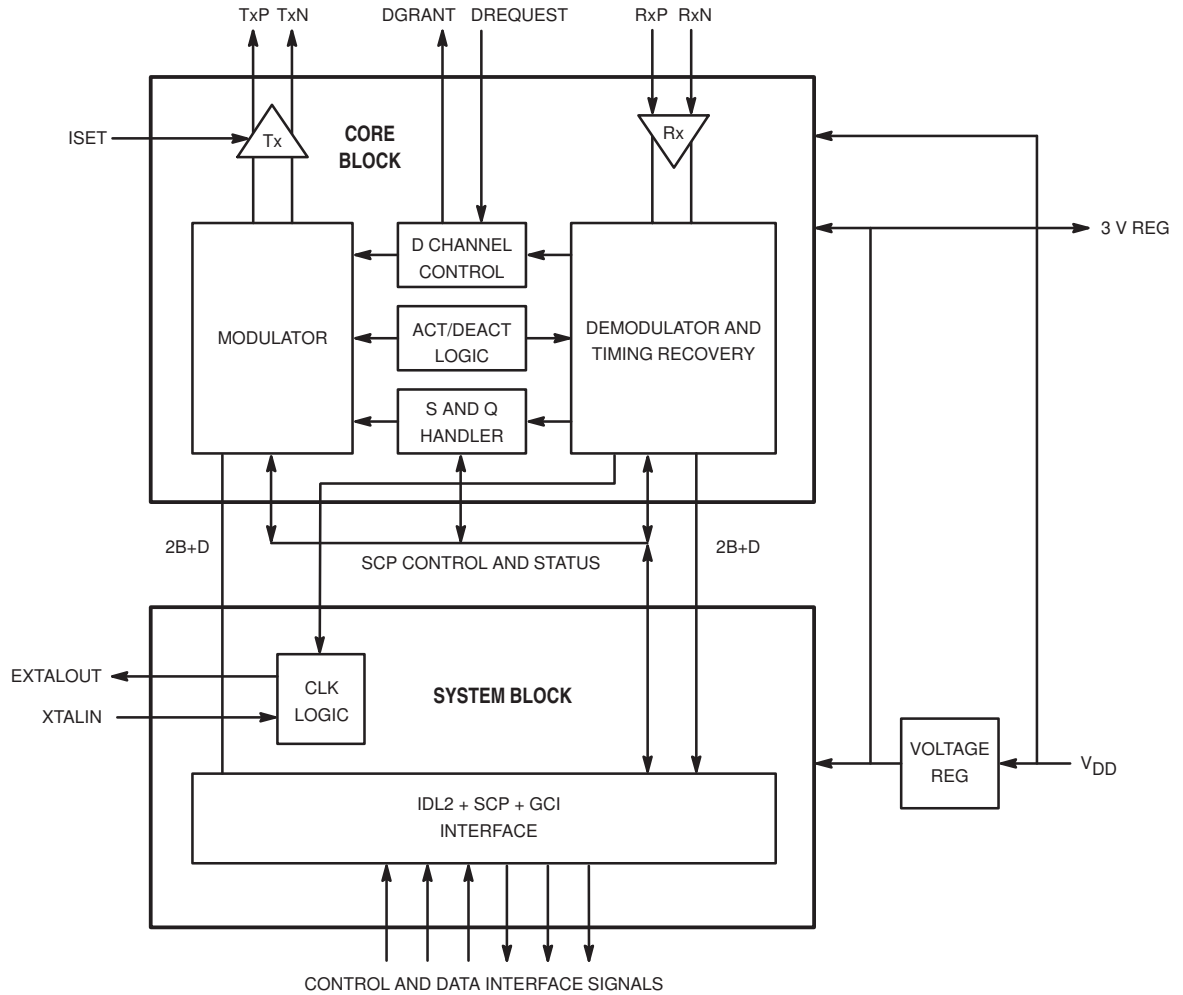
TxP TxN DGRANT DREQUEST RxP RxN

ISET

Tx

CORE BLOCK

Rx

3 V REG

MODULATOR

D CHANNEL CONTROL

ACT/DEACT LOGIC

S AND Q HANDLER

DEMODULATOR AND TIMING RECOVERY

2B+D

SCP CONTROL AND STATUS

2B+D

EXTALOUT

XTALIN

CLK LOGIC

SYSTEM BLOCK

VOLTAGE REG

$V_{DD}$

IDL2 + SCP + GCI INTERFACE

CONTROL AND DATA INTERFACE SIGNALS